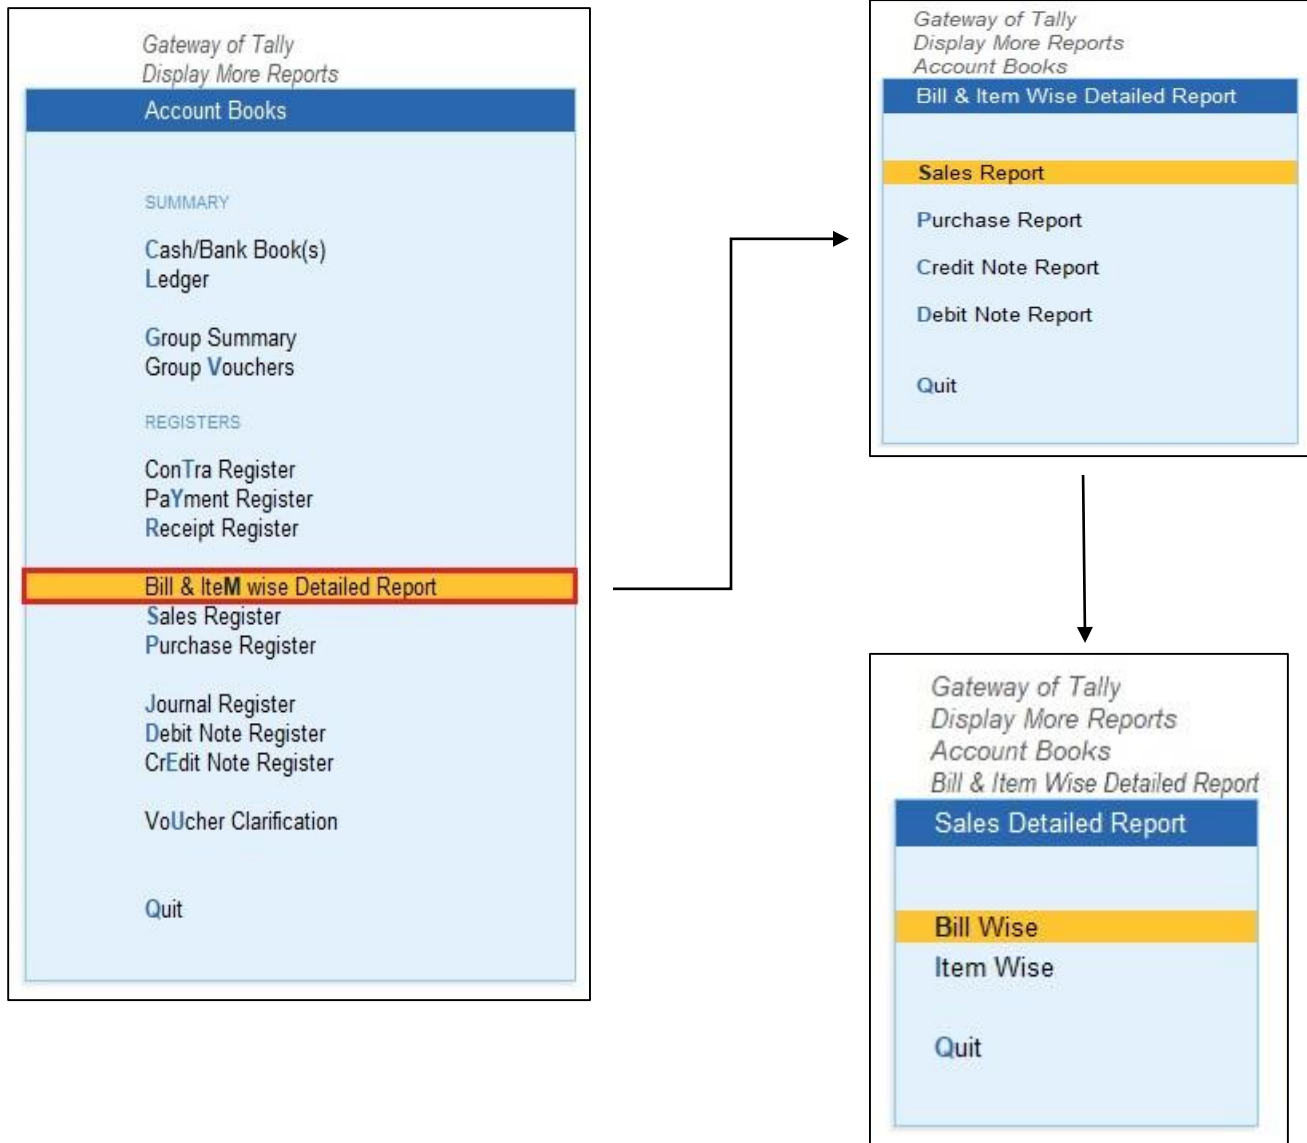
Gateway of Tally
Display More Reports
Account Books

SUMMARY

Cash/Bank Book(s)
Ledger

Group Summary
Group Vouchers

REGISTERS

ConTra Register
PaYment Register
Receipt Register

Bill & IteM wise Detailed Report
Sales Register
Purchase Register

Journal Register
Debit Note Register
CrEdit Note Register

VoUcher Clarification

Quit

Gateway of Tally
Display More Reports
Account Books
Bill & Item Wise Detailed Report

Sales Report
Purchase Report
Credit Note Report
Debit Note Report

Quit

Gateway of Tally
Display More Reports
Account Books
Bill & Item Wise Detailed Report
Sales Detailed Report

Bill Wise
Item Wise

Quit